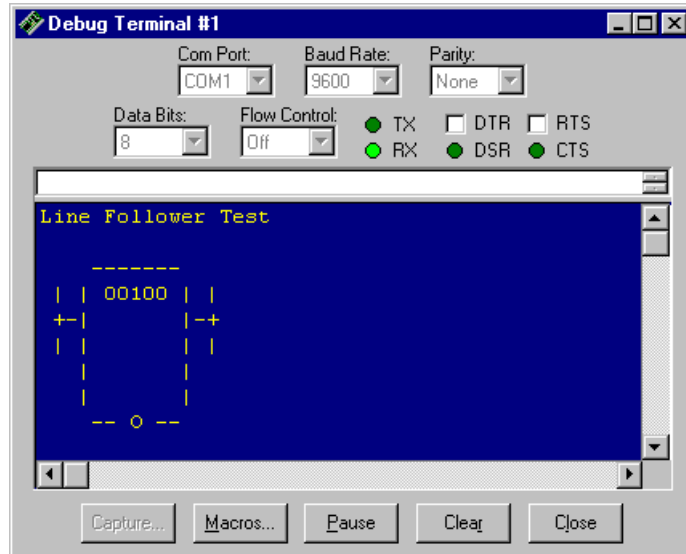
Debug Terminal #1

Com Port: COM1
Baud Rate: 9600
Parity: None
Data Bits: 8
Flow Control: Off
TX
RX
DTR
DSR
RTS
CTS

Line Follower Test

-------
| | 00100 | |
+-| |-+
| | | |
| |
| |
-- o --

Capture...
Macros...
Pause
Clear
Close